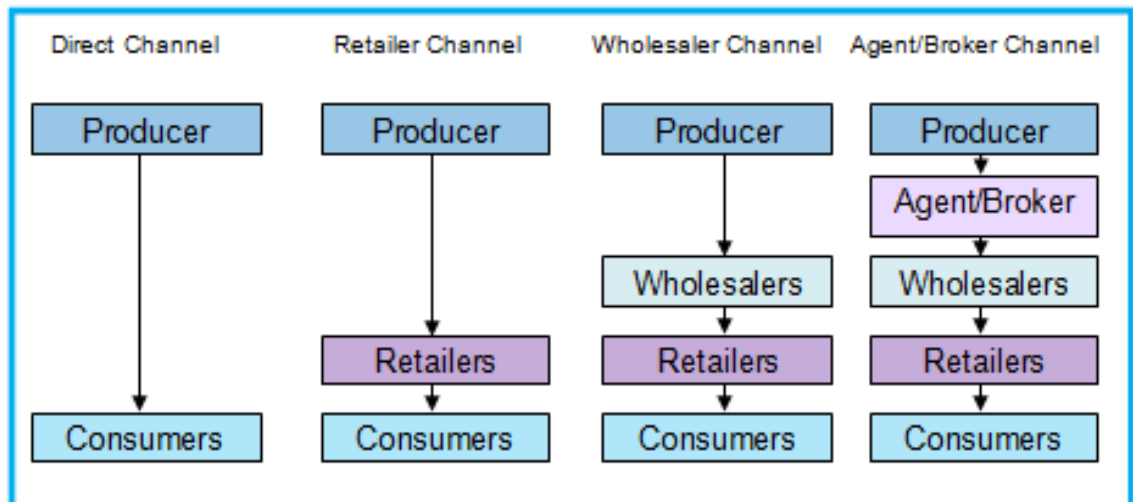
Direct Channel

Producer

Consumers

Retailer Channel

Producer

Retailers

Consumers

Wholesaler Channel

Producer

Wholesalers

Retailers

Consumers

Agent/Broker Channel

Producer

Agent/Broker

Wholesalers

Retailers

Consumers